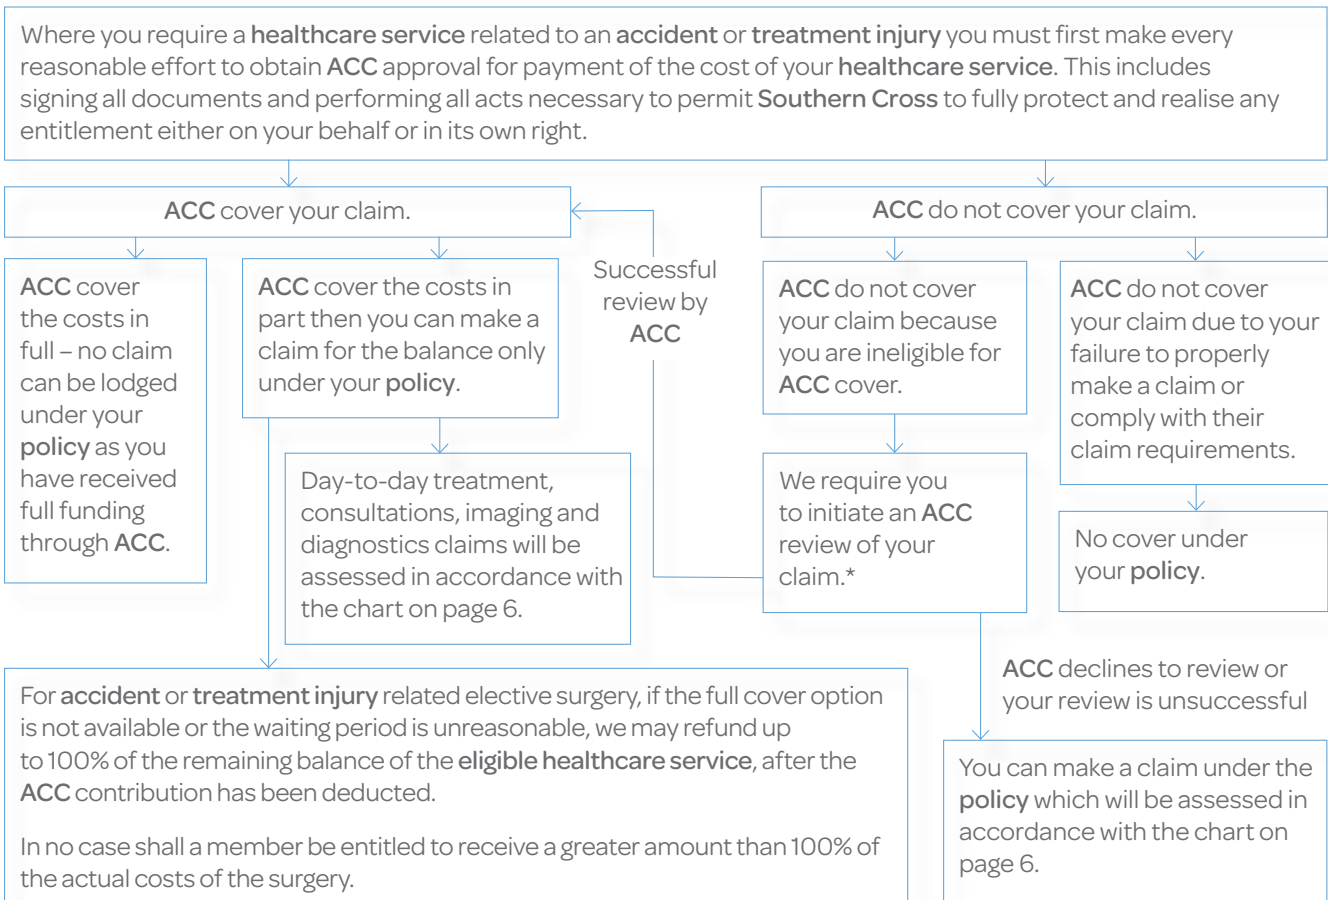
Where you require a healthcare service related to an accident or treatment injury you must first make every reasonable effort to obtain ACC approval for payment of the cost of your healthcare service. This includes signing all documents and performing all acts necessary to permit Southern Cross to fully protect and realise any entitlement either on your behalf or in its own right.

ACC cover your claim.

ACC cover the costs in full – no claim can be lodged under your policy as you have received full funding through ACC.

ACC cover the costs in part then you can make a claim for the balance only under your policy.

Day-to-day treatment, consultations, imaging and diagnostics claims will be assessed in accordance with the chart on page 6.

Successful review by ACC

ACC do not cover your claim.

ACC do not cover your claim because you are ineligible for ACC cover.

We require you to initiate an ACC review of your claim.*

ACC do not cover your claim due to your failure to properly make a claim or comply with their claim requirements.

No cover under your policy.

ACC declines to review or your review is unsuccessful

You can make a claim under the policy which will be assessed in accordance with the chart on page 6.

For accident or treatment injury related elective surgery, if the full cover option is not available or the waiting period is unreasonable, we may refund up to 100% of the remaining balance of the eligible healthcare service, after the ACC contribution has been deducted.

In no case shall a member be entitled to receive a greater amount than 100% of the actual costs of the surgery.